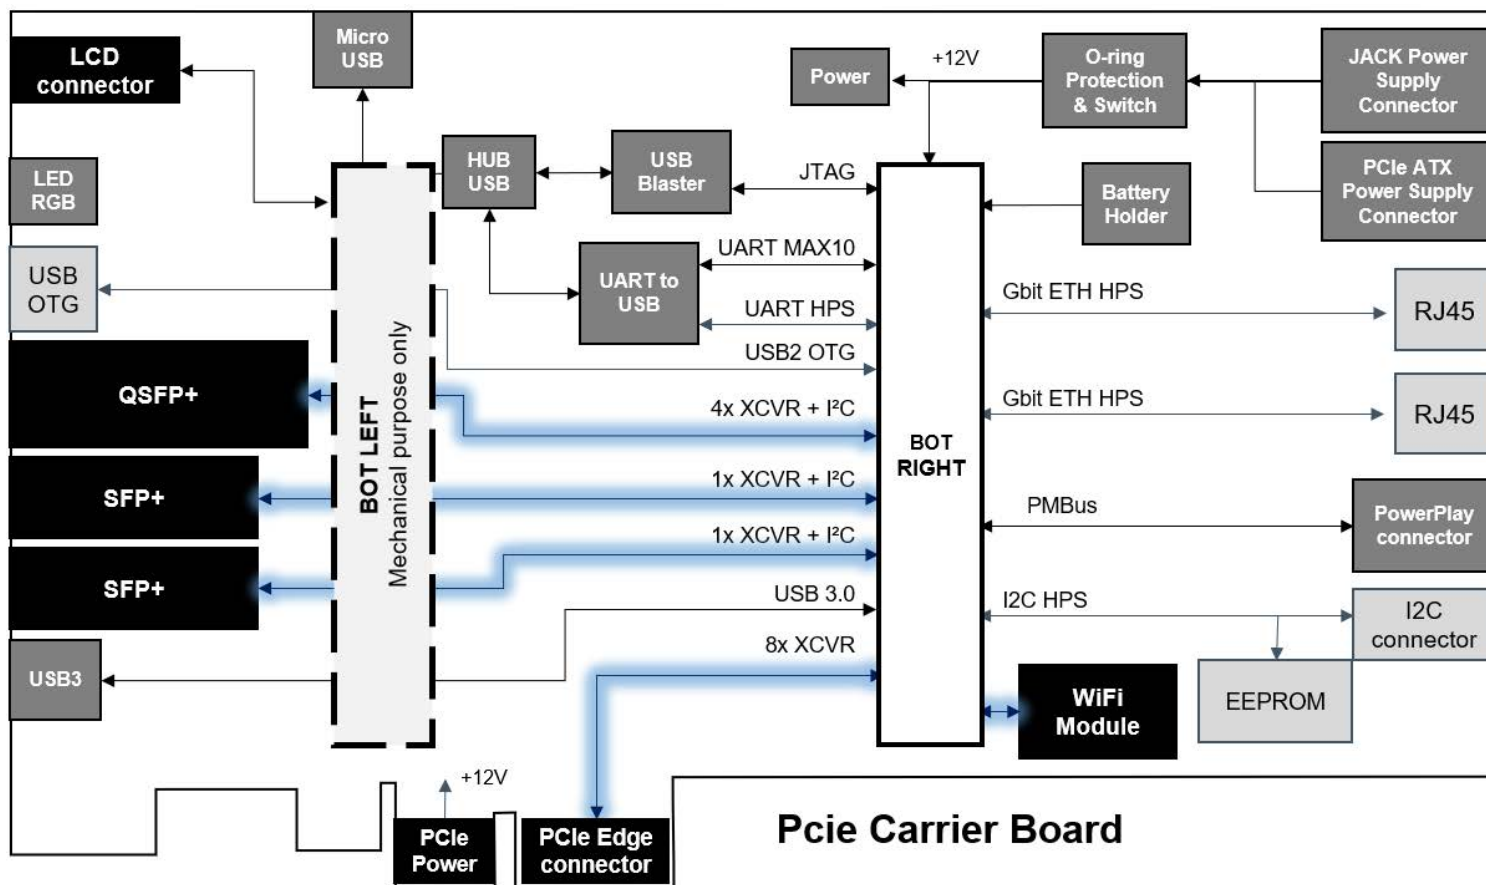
LCD connector

Micro USB

Power

+12V

O-ring Protection & Switch

JACK Power Supply Connector

PCIe ATX Power Supply Connector

LED RGB

HUB USB

USB Blaster

JTAG

Battery Holder

USB OTG

UART to USB

UART MAX10

UART HPS

Gbit ETH HPS

RJ45

USB2 OTG

QSFP+

BOT LEFT
Mechanical purpose only

4x XCVR + I²C

BOT RIGHT

Gbit ETH HPS

RJ45

SFP+

1x XCVR + I²C

PMBus

PowerPlay connector

SFP+

1x XCVR + I²C

USB 3.0

I2C HPS

I2C connector

USB3

8x XCVR

EEPROM

WiFi Module

+12V

PCIe Power

PCIe Edge connector

Pcie Carrier Board